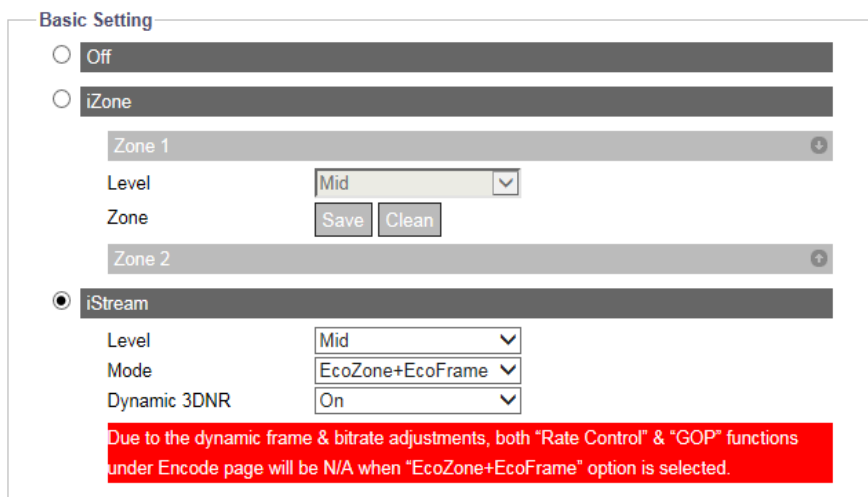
Basic Setting

Off

iZone

Zone 1

Level Mid

Zone Save Clean

Zone 2

iStream

Level Mid

Mode EcoZone+EcoFrame

Dynamic 3DNR On

Due to the dynamic frame & bitrate adjustments, both “Rate Control” & “GOP” functions under Encode page will be N/A when “EcoZone+EcoFrame” option is selected.